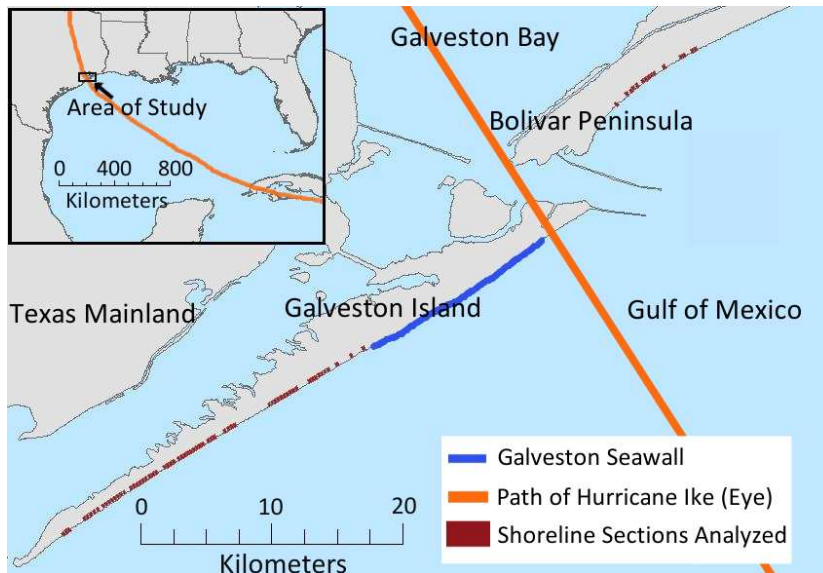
Area of Study

0 400 800
Kilometers

Galveston Bay

Bolivar Peninsula

Texas Mainland

Galveston Island

Gulf of Mexico

Galveston Seawall
Path of Hurricane Ike (Eye)
Shoreline Sections Analyzed

0 10 20
Kilometers